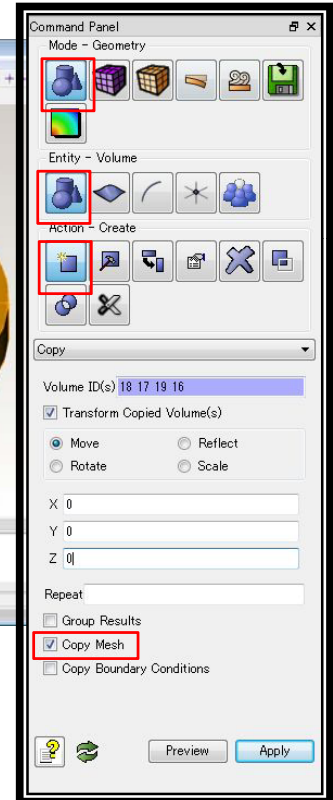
Command Panel

Mode - Geometry

Entity - Volume

Action - Create

Copy

Volume ID(s) 18 17 19 16

Transform Copied Volume(s)

Move
Reflect
Rotate
Scale

X 0
Y 0
Z 0

Repeat

Group Results
Copy Mesh
Copy Boundary Conditions

Preview
Apply